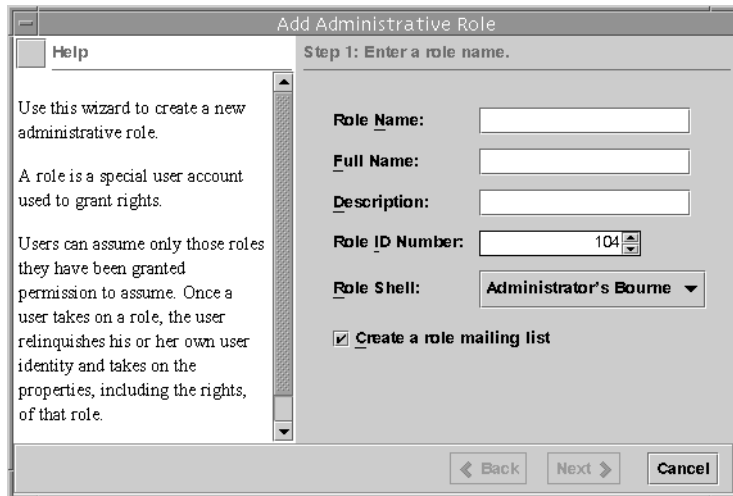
Add Administrative Role

Help

Use this wizard to create a new administrative role.

A role is a special user account used to grant rights.

Users can assume only those roles they have been granted permission to assume. Once a user takes on a role, the user relinquishes his or her own user identity and takes on the properties, including the rights, of that role.

Step 1: Enter a role name.

Role Name:

Full Name:

Description:

Role ID Number: 104

Role Shell: Administrator's Bourne

Create a role mailing list

Back Next Cancel